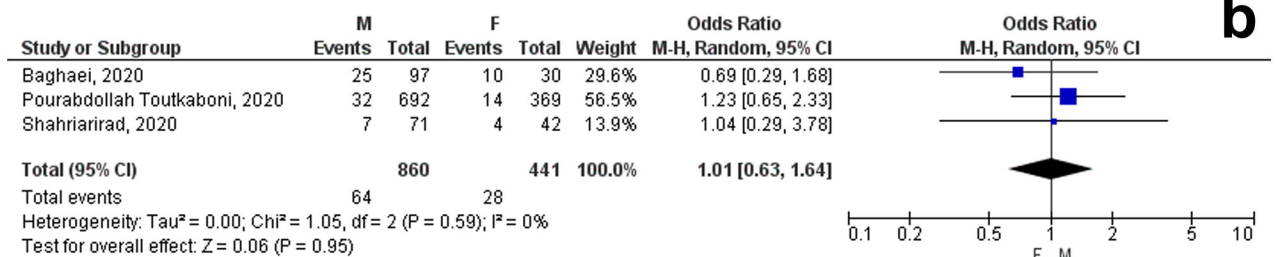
b

| Study or Subgroup | M Events | M Total | F Events | F Total | Weight | Odds Ratio M-H, Random, 95% CI |
|---|---|---|---|---|---|---|
| Baghaei, 2020 | 25 | 97 | 10 | 30 | 29.6% | 0.69 [0.29, 1.68] |
| Pourabdollah Toutkaboni, 2020 | 32 | 692 | 14 | 369 | 56.5% | 1.23 [0.65, 2.33] |
| Shahriarirad, 2020 | 7 | 71 | 4 | 42 | 13.9% | 1.04 [0.29, 3.78] |
| Total (95% CI) | | 860 | | 441 | 100.0% | 1.01 [0.63, 1.64] |
| Total events | 64 | | 28 | | | |

Heterogeneity: Tau² = 0.00; Chi² = 1.05, df = 2 (P = 0.59); I² = 0%
Test for overall effect: Z = 0.06 (P = 0.95)

Odds Ratio
M-H, Random, 95% CI

0.1 0.2 0.5 1 2 5 10
F M